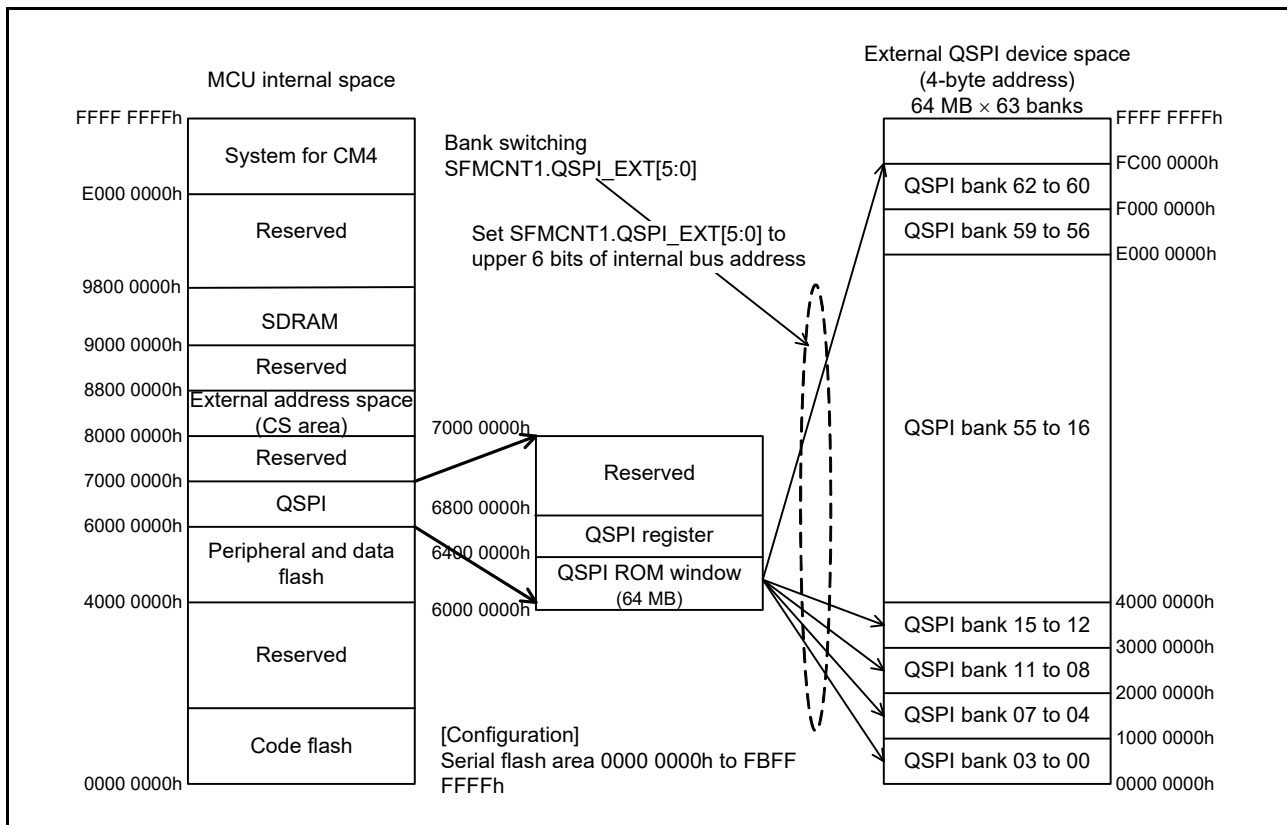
MCU internal space

FFFF FFFFh
System for CM4
E000 0000h
Reserved
9800 0000h
SDRAM
9000 0000h
Reserved
8800 0000h
External address space (CS area)
8000 0000h
Reserved
7000 0000h
QSPI
6000 0000h
Peripheral and data flash
4000 0000h
Reserved
Code flash
0000 0000h

Bank switching
SFMCNT1.QSPI_EXT[5:0]

Set SFMCNT1.QSPI_EXT[5:0] to upper 6 bits of internal bus address

7000 0000h
Reserved
6800 0000h
QSPI register
6400 0000h
QSPI ROM window
(64 MB)
6000 0000h

[Configuration]
Serial flash area 0000 0000h to FBFF FFFFh

External QSPI device space
(4-byte address)
64 MB $\times$ 63 banks

FFFF FFFFh
FC00 0000h
QSPI bank 62 to 60
F000 0000h
QSPI bank 59 to 56
E000 0000h
QSPI bank 55 to 16
4000 0000h
QSPI bank 15 to 12
3000 0000h
QSPI bank 11 to 08
2000 0000h
QSPI bank 07 to 04
1000 0000h
QSPI bank 03 to 00
0000 0000h